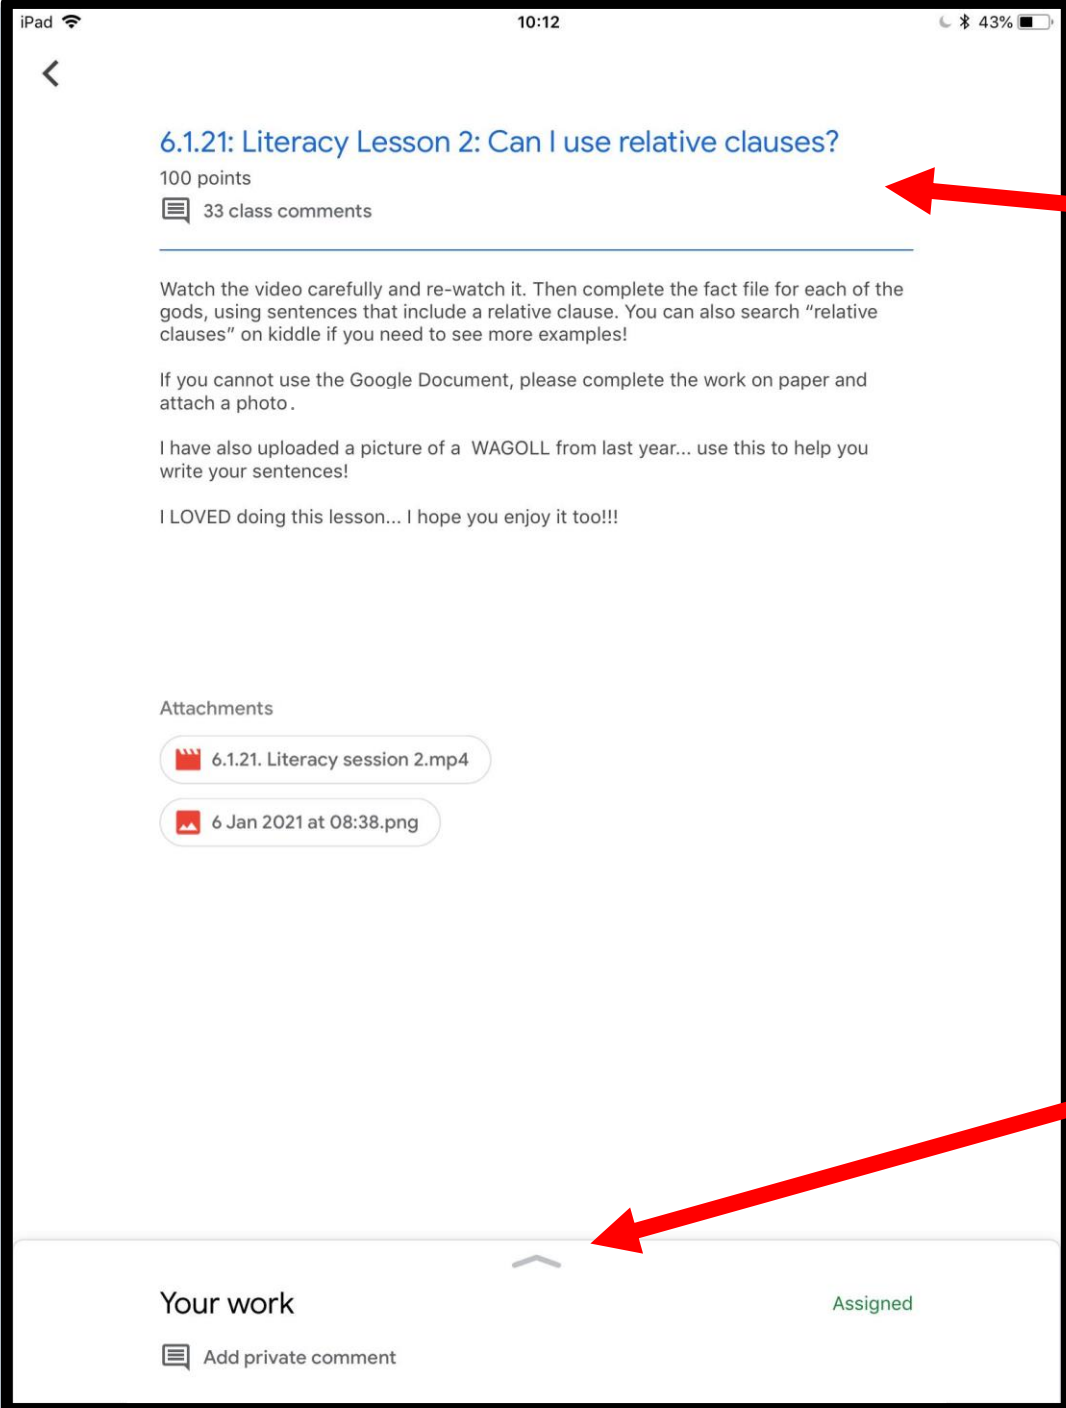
iPad 10:12 43%

6.1.21: Literacy Lesson 2: Can I use relative clauses?

100 points

33 class comments

Watch the video carefully and re-watch it. Then complete the fact file for each of the gods, using sentences that include a relative clause. You can also search "relative clauses" on kiddle if you need to see more examples!

If you cannot use the Google Document, please complete the work on paper and attach a photo.

I have also uploaded a picture of a WAGOLL from last year... use this to help you write your sentences!

I LOVED doing this lesson... I hope you enjoy it too!!!

Attachments

6.1.21. Literacy session 2.mp4

6 Jan 2021 at 08:38.png

Your work

Assigned

Add private comment